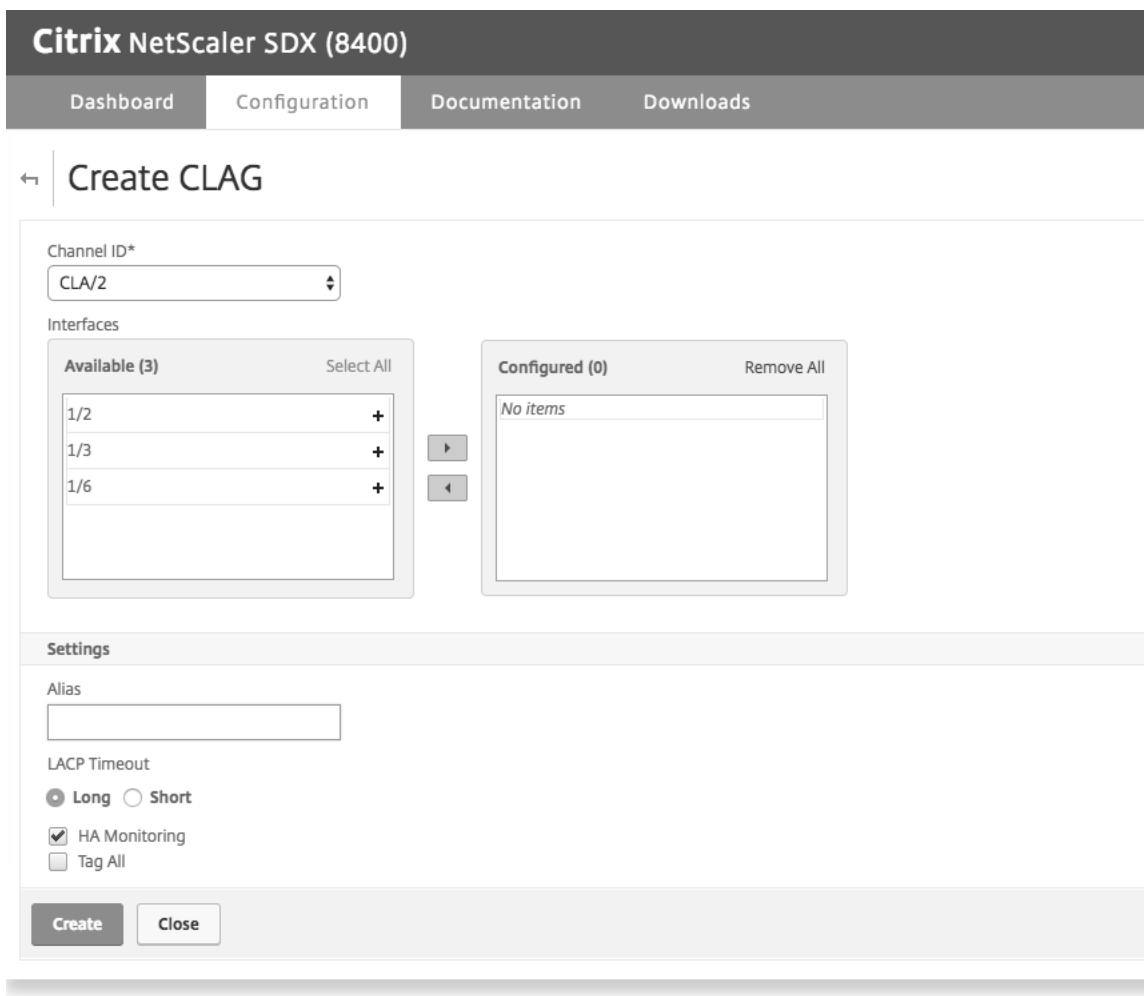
Citrix NetScaler SDX (8400)

Dashboard Configuration Documentation Downloads

Create CLAG

Channel ID*

CLA/2

Interfaces

Available (3) Select All

1/2 +
1/3 +
1/6 +

Configured (0) Remove All

No items

Settings

Alias

LACP Timeout

Long Short

HA Monitoring
Tag All

Create Close